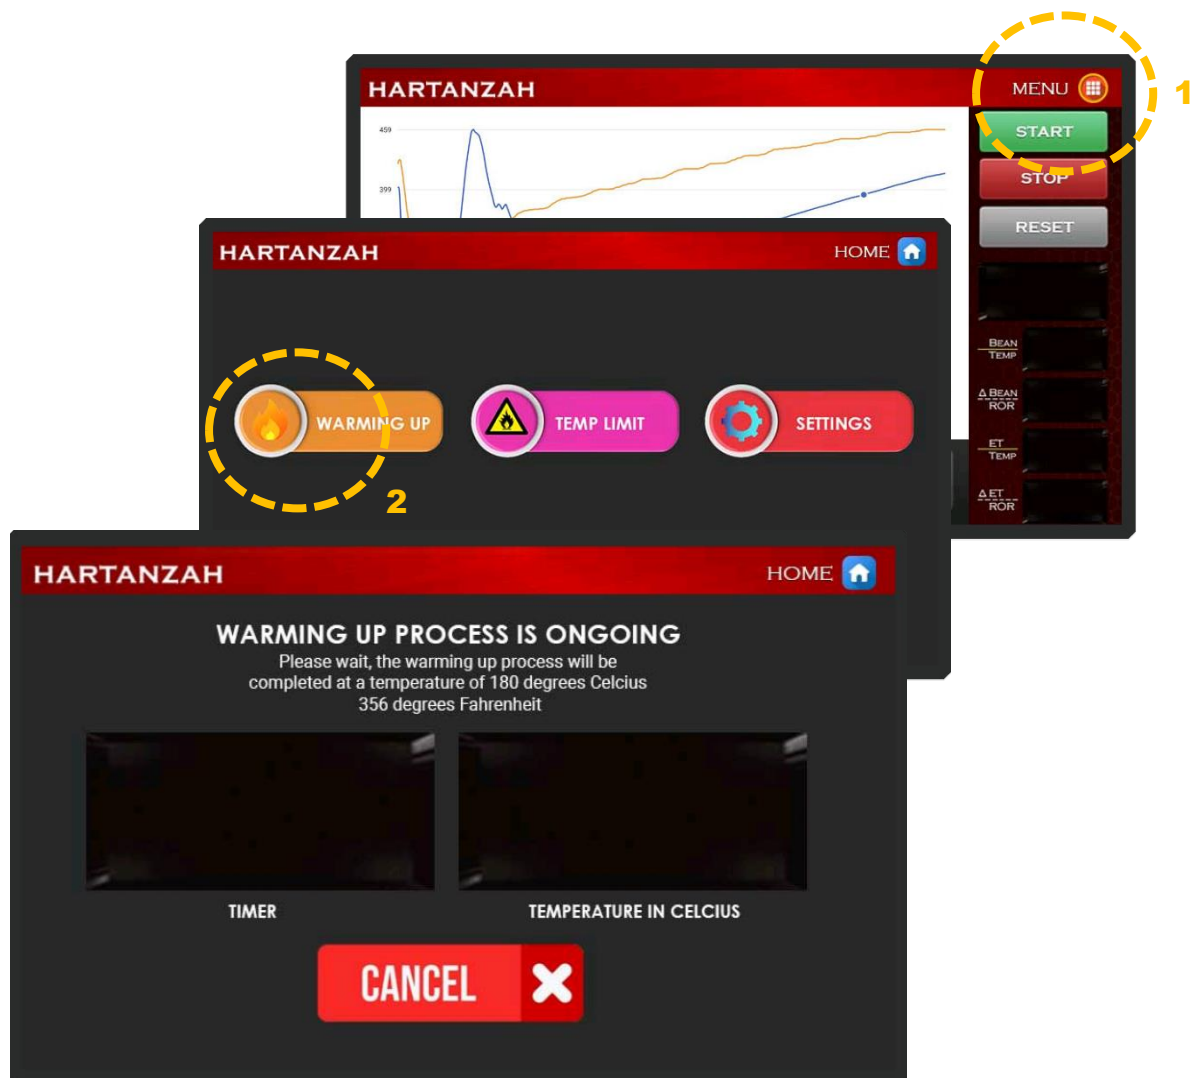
HARTANZAH

MENU

1

START

STOP

RESET

459

399

BEAN TEMP

Δ BEAN ROR

ET TEMP

Δ ET ROR

HARTANZAH

HOME

WARMING UP

TEMP LIMIT

SETTINGS

2

HARTANZAH

HOME

WARMING UP PROCESS IS ONGOING

Please wait, the warming up process will be completed at a temperature of 180 degrees Celcius 356 degrees Fahrenheit

TIMER

TEMPERATURE IN CELCIUS

CANCEL